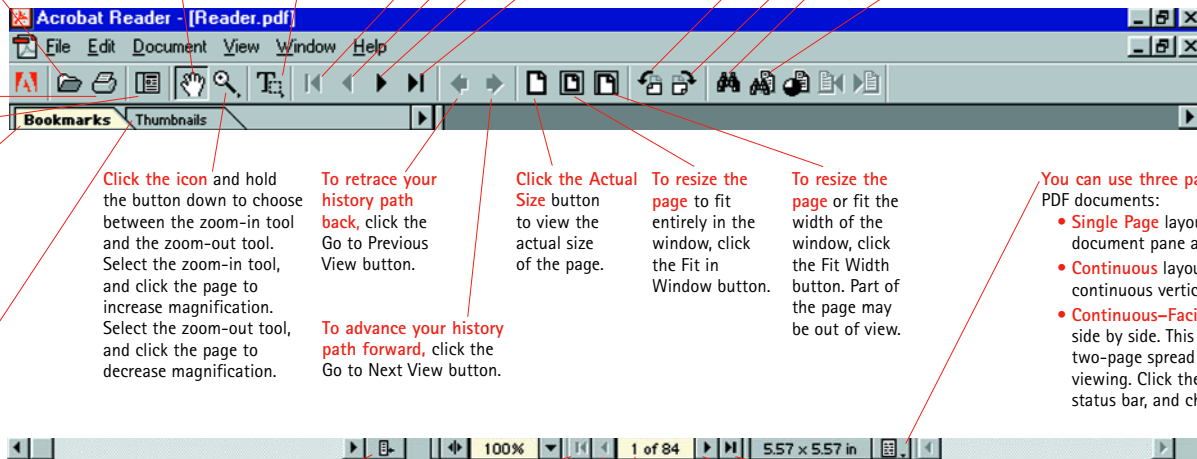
Acrobat Reader - [Reader.pdf]

File Edit Document View Window Help

Bookmarks Thumbnails

Click the icon and hold the button down to choose between the zoom-in tool and the zoom-out tool. Select the zoom-in tool, and click the page to increase magnification. Select the zoom-out tool, and click the page to decrease magnification.

To retrace your history path back, click the Go to Previous View button.

To advance your history path forward, click the Go to Next View button.

Click the Actual Size button to view the actual size of the page.

To resize the page to fit entirely in the window, click the Fit in Window button.

To resize the page or fit the width of the window, click the Fit Width button. Part of the page may be out of view.

You can use three pa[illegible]
PDF documents:
• Single Page layou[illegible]
document pane a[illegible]
• Continuous layou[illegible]
continuous vertic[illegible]
• Continuous–Faci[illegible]
side by side. This
two-page spread
viewing. Click the
status bar, and ch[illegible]

100% 1 of 84 5.57 x 5.57 in